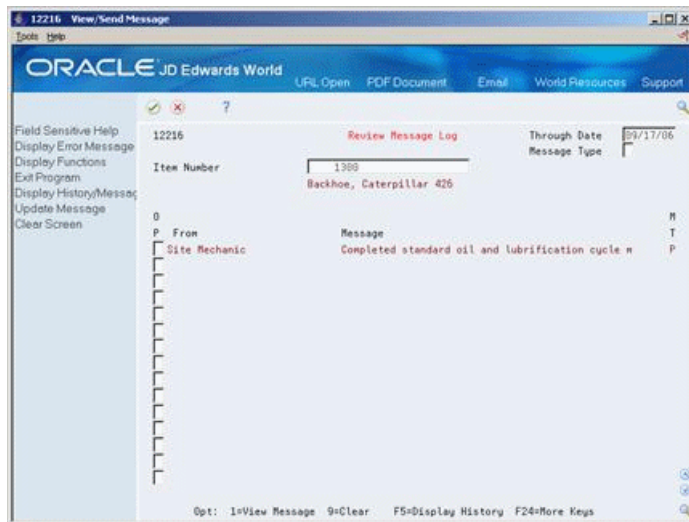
12216 View/Send Message
Tools Help

ORACLE JD Edwards World URL Open PDF Document Email World Resources Support

?

Field Sensitive Help
Display Error Message
Display Functions
Exit Program
Display History/Messag
Update Message
Clear Screen

12216 Review Message Log Through Date 09/17/06
Message Type

Item Number 1300
Backhoe, Caterpillar 426

| O P | From | Message | M T |
|---|---|---|---|
| | Site Mechanic | Completed standard oil and lubrification cycle m | P |

Opt: 1=View Message 9=Clear F5=Display History F24=More Keys